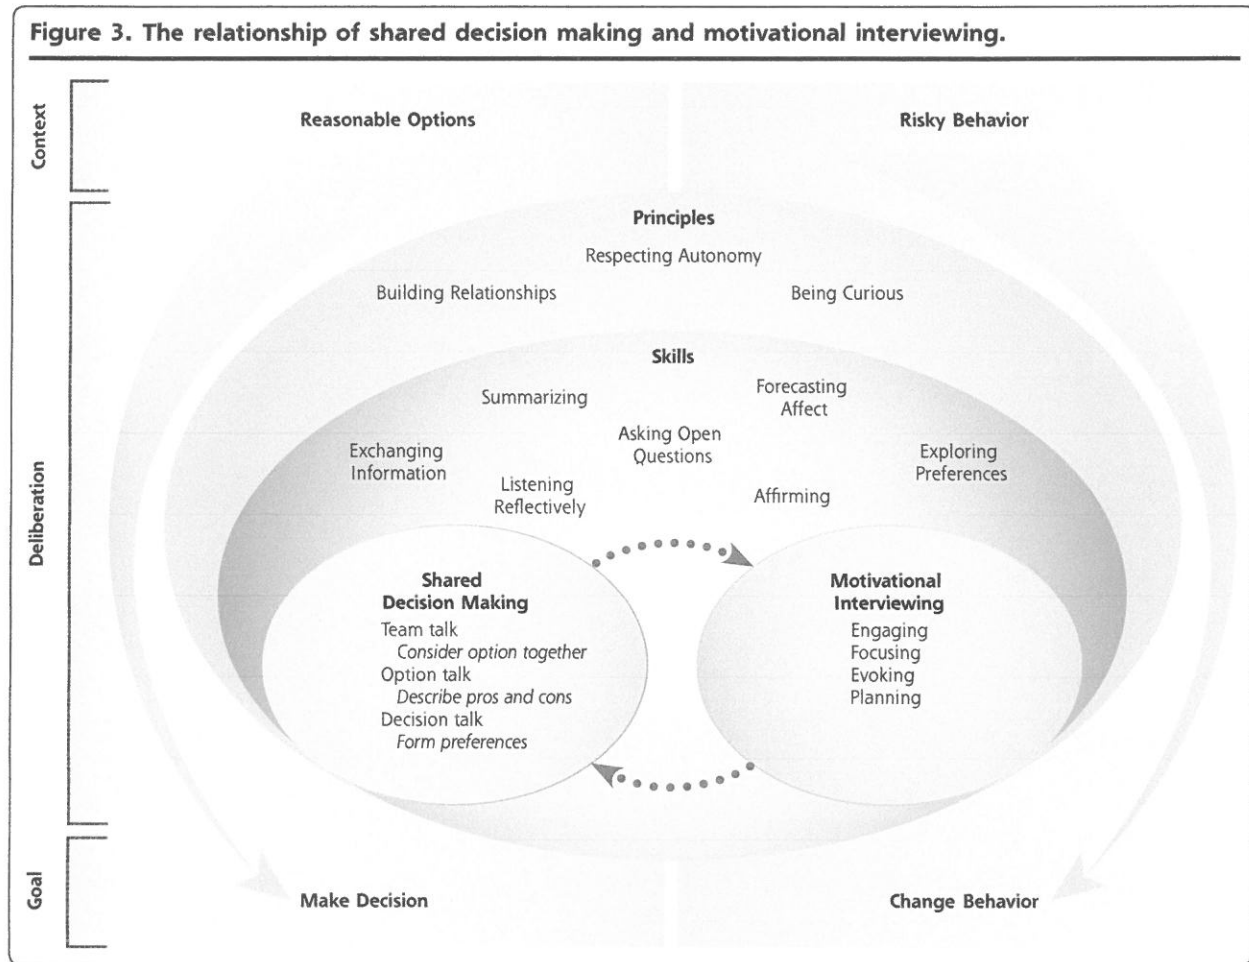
Figure 3. The relationship of shared decision making and motivational interviewing.

Context

Reasonable Options

Risky Behavior

Deliberation

Principles

Respecting Autonomy

Building Relationships

Being Curious

Skills

Summarizing

Forecasting Affect

Asking Open Questions

Exchanging Information

Exploring Preferences

Listening Reflectively

Affirming

Shared Decision Making
Team talk
*Consider option together*
Option talk
*Describe pros and cons*
Decision talk
*Form preferences*

Motivational Interviewing
Engaging
Focusing
Evoking
Planning

Goal

Make Decision

Change Behavior